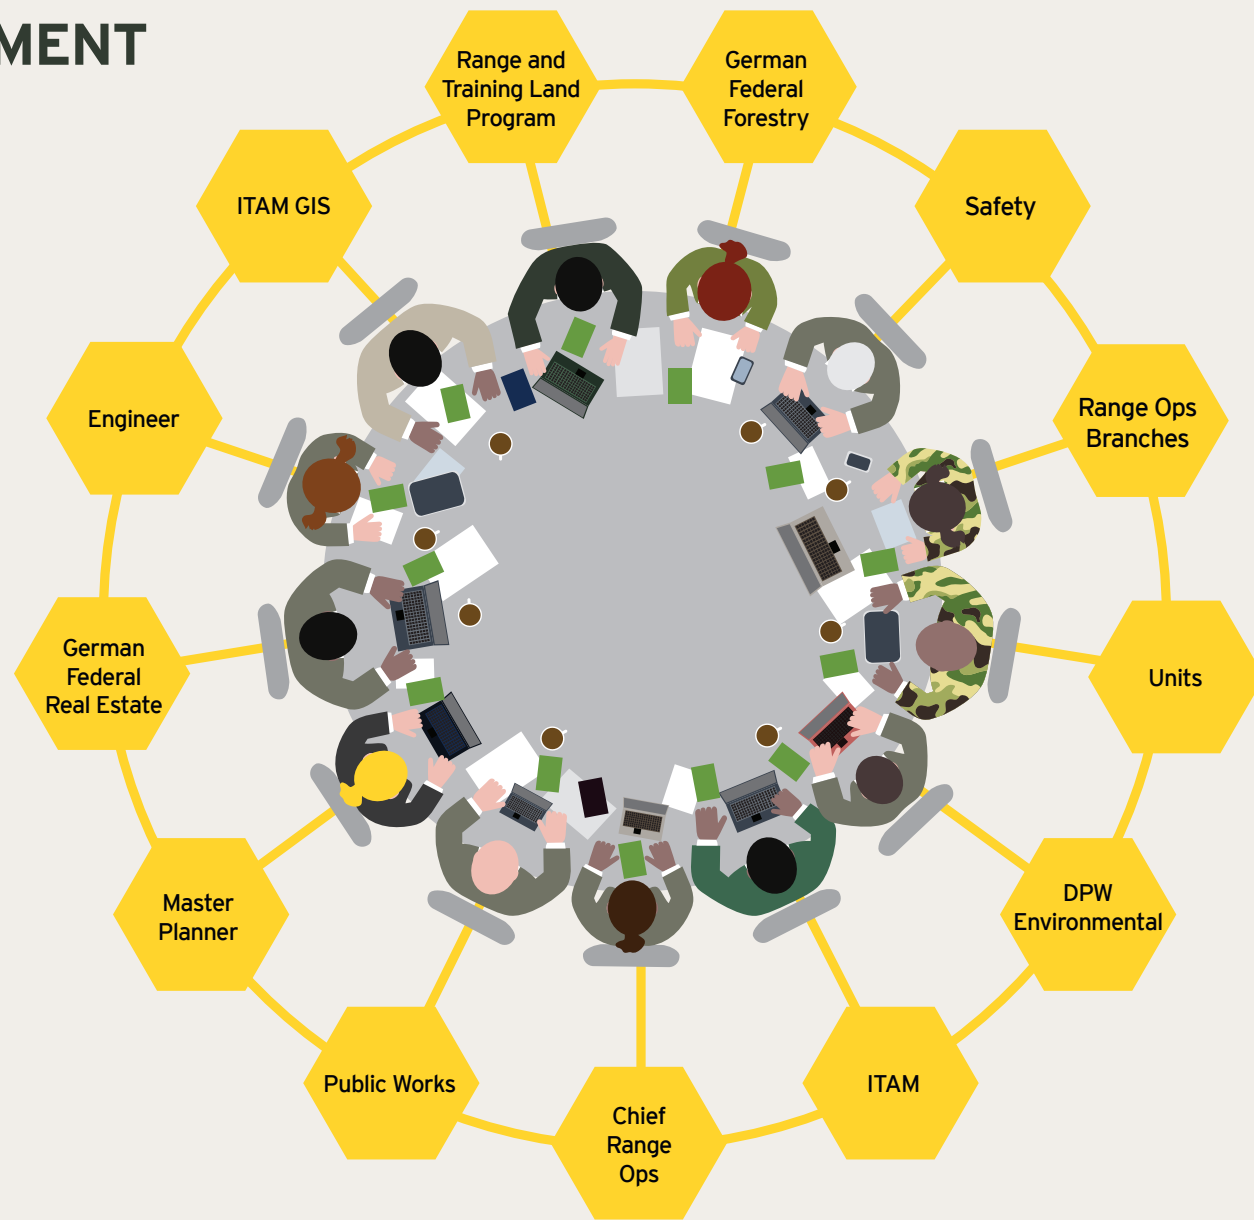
MENT

Range and Training Land Program

German Federal Forestry

ITAM GIS

Safety

Engineer

Range Ops Branches

German Federal Real Estate

Units

Master Planner

DPW Environmental

Public Works

Chief Range Ops

ITAM